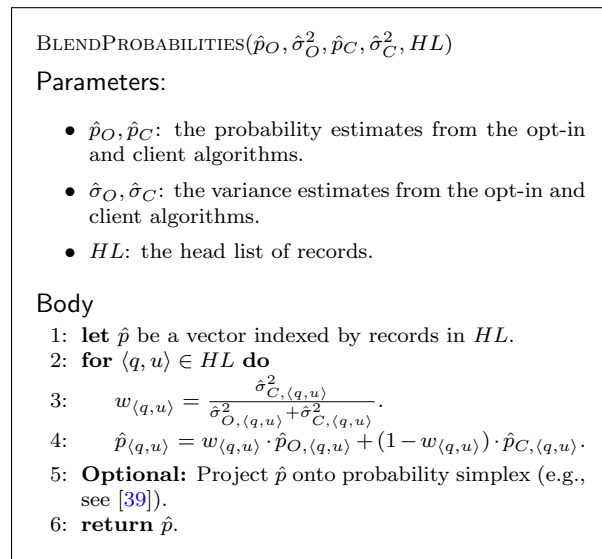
BlendProbabilities$(\hat{p}_O, \hat{\sigma}^2_O, \hat{p}_C, \hat{\sigma}^2_C, HL)$

Parameters:

- $\hat{p}_O, \hat{p}_C$: the probability estimates from the opt-in and client algorithms.
- $\hat{\sigma}_O, \hat{\sigma}_C$: the variance estimates from the opt-in and client algorithms.
- $HL$: the head list of records.

Body

1: **let** $\hat{p}$ be a vector indexed by records in $HL$.
2: **for** $\langle q, u\rangle \in HL$ **do**
3: $w_{\langle q,u\rangle} = \frac{\hat{\sigma}^2_{C,\langle q,u\rangle}}{\hat{\sigma}^2_{O,\langle q,u\rangle}+\hat{\sigma}^2_{C,\langle q,u\rangle}}$.
4: $\hat{p}_{\langle q,u\rangle} = w_{\langle q,u\rangle} \cdot \hat{p}_{O,\langle q,u\rangle} + (1 - w_{\langle q,u\rangle}) \cdot \hat{p}_{C,\langle q,u\rangle}$.
5: **Optional:** Project $\hat{p}$ onto probability simplex (e.g., see [39]).
6: **return** $\hat{p}$.